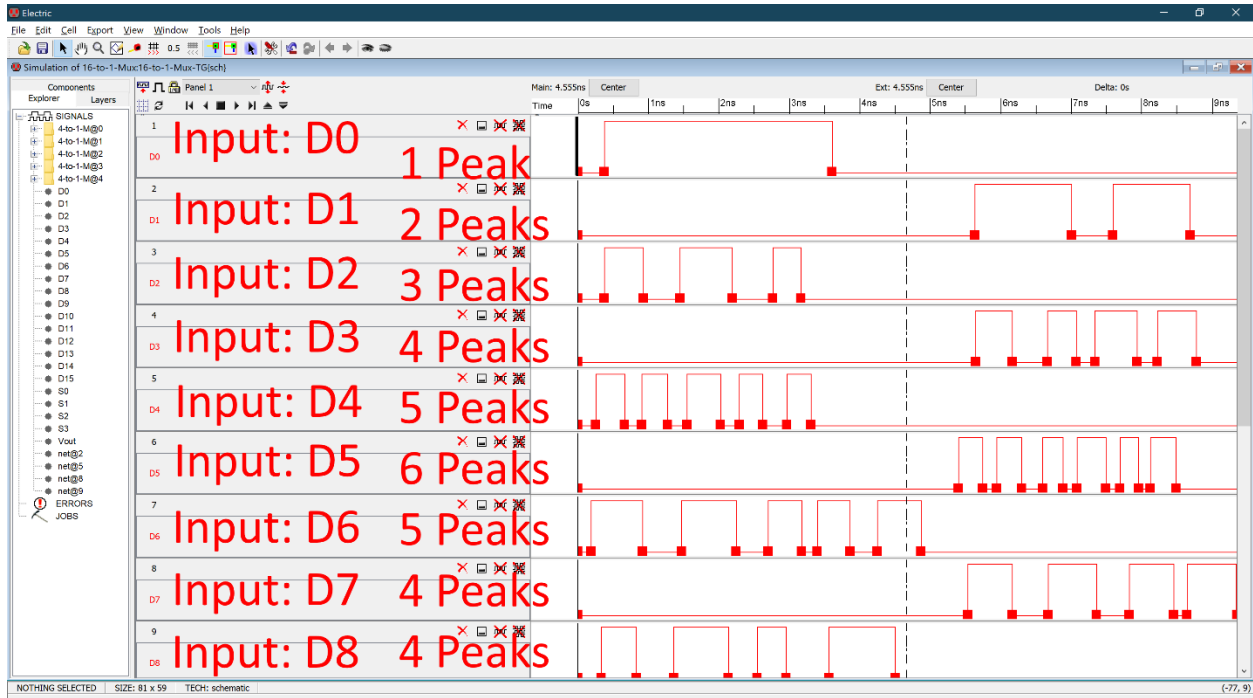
Electric

File Edit Cell Export View Window Tools Help

0.5

Simulation of 16-to-1-Mux:16-to-1-Mux-TG{sch}

Components
Explorer Layers

SIGNALS
4-to-1-M@0
4-to-1-M@1
4-to-1-M@2
4-to-1-M@3
4-to-1-M@4
D0
D1
D2
D3
D4
D5
D6
D7
D8
D9
D10
D11
D12
D13
D14
D15
S0
S1
S2
S3
Vout
net@2
net@5
net@8
net@9
ERRORS
JOBS

Panel 1

Main: 4.555ns Center Ext: 4.555ns Center Delta: 0s

Time 0s 1ns 2ns 3ns 4ns 5ns 6ns 7ns 8ns 9ns

1 D0 Input: D0 1 Peak
2 D1 Input: D1 2 Peaks
3 D2 Input: D2 3 Peaks
4 D3 Input: D3 4 Peaks
5 D4 Input: D4 5 Peaks
6 D5 Input: D5 6 Peaks
7 D6 Input: D6 5 Peaks
8 D7 Input: D7 4 Peaks
9 D8 Input: D8 4 Peaks

NOTHING SELECTED SIZE: 81 x 59 TECH: schematic (-77, 9)